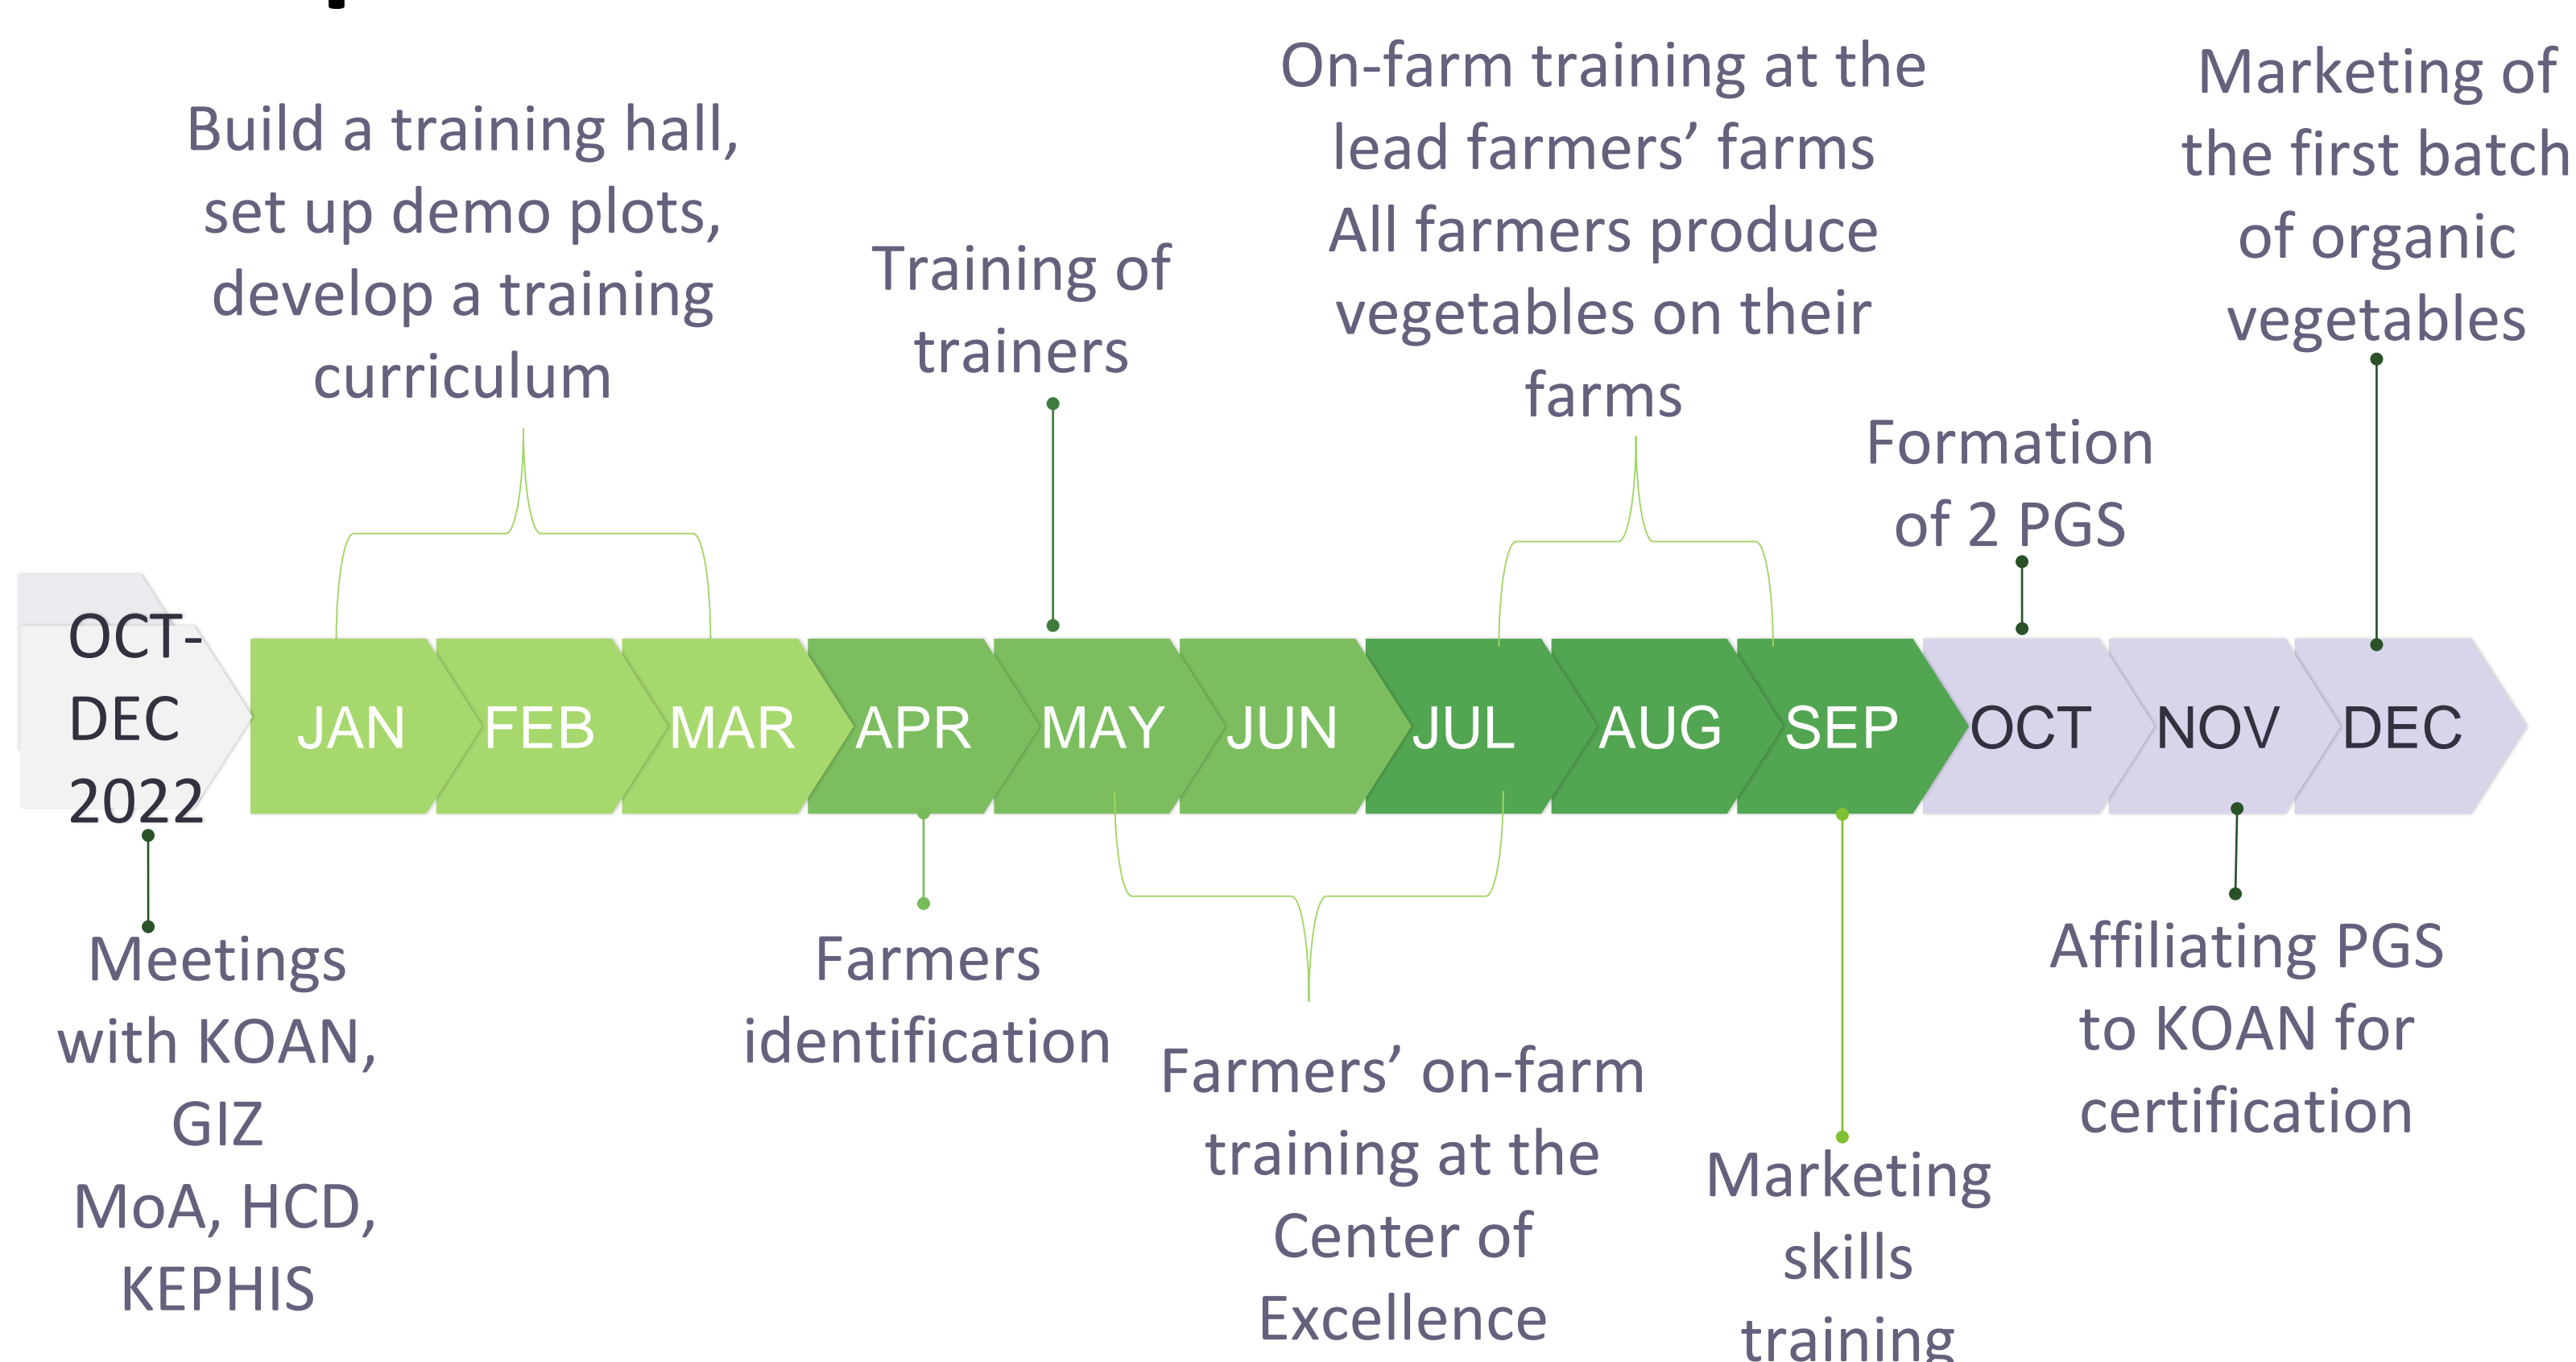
Build a training hall, set up demo plots, develop a training curriculum

Training of trainers

On-farm training at the lead farmers' farms
All farmers produce vegetables on their farms

Formation of 2 PGS

Marketing of the first batch of organic vegetables

OCT-DEC 2022

JAN FEB MAR APR MAY JUN JUL AUG SEP OCT NOV DEC

Meetings with KOAN, GIZ
MoA, HCD, KEPHIS

Farmers identification

Farmers' on-farm training at the Center of Excellence

Marketing skills training

Affiliating PGS to KOAN for certification